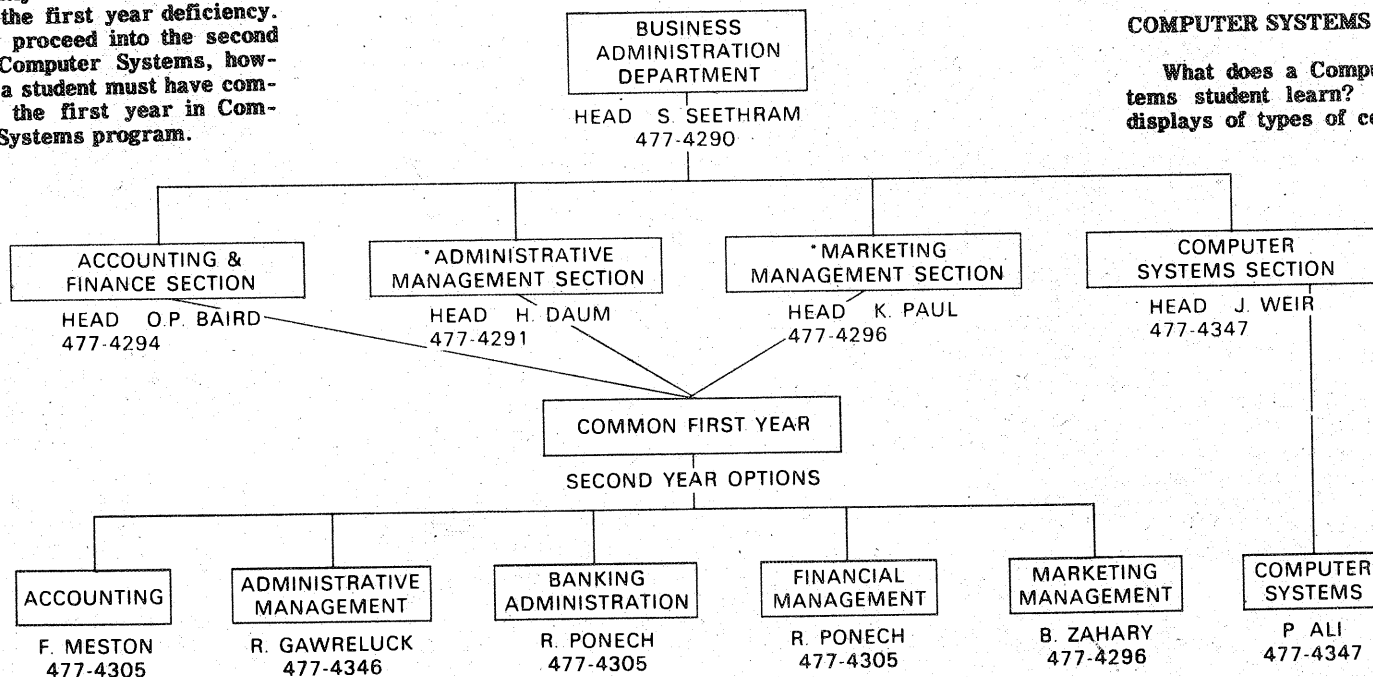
the first year deficiency. proceed into the second Computer Systems, however, a student must have completed the first year in Computer Systems program.

BUSINESS ADMINISTRATION DEPARTMENT

HEAD S. SEETHRAM
477-4290

COMPUTER SYSTEMS

What does a Compu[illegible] tems student learn? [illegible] displays of types of c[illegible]

ACCOUNTING & FINANCE SECTION

HEAD O.P. BAIRD
477-4294

*ADMINISTRATIVE MANAGEMENT SECTION

HEAD H. DAUM
477-4291

*MARKETING MANAGEMENT SECTION

HEAD K. PAUL
477-4296

COMPUTER SYSTEMS SECTION

HEAD J. WEIR
477-4347

COMMON FIRST YEAR

SECOND YEAR OPTIONS

ACCOUNTING

F. MESTON
477-4305

ADMINISTRATIVE MANAGEMENT

R. GAWRELUCK
477-4346

BANKING ADMINISTRATION

R. PONECH
477-4305

FINANCIAL MANAGEMENT

R. PONECH
477-4305

MARKETING MANAGEMENT

B. ZAHARY
477-4296

COMPUTER SYSTEMS

P. ALI
477-4347